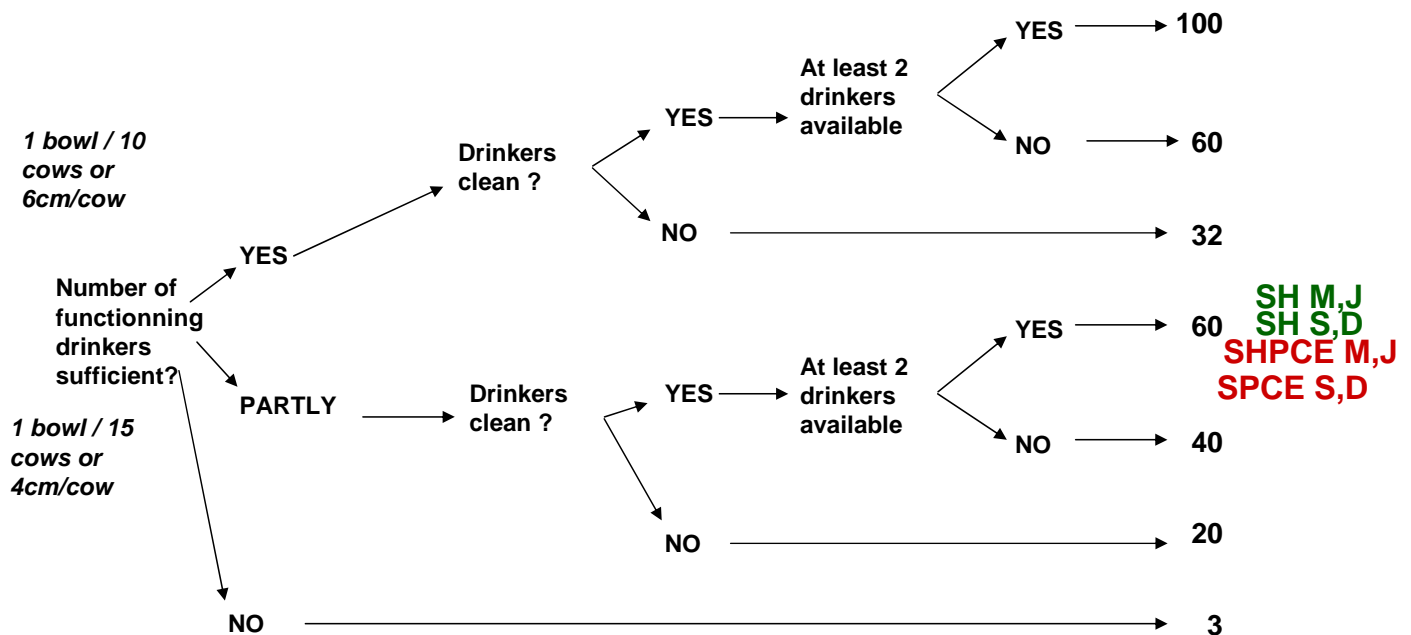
1 bowl / 10 cows or 6cm/cow

Number of functionning drinkers sufficient?

1 bowl / 15 cows or 4cm/cow

YES

Drinkers clean ?

YES

At least 2 drinkers available

YES 100

NO 60

NO 32

PARTLY

Drinkers clean ?

YES

At least 2 drinkers available

YES 60

SH M,J
SH S,D
SHPCE M,J
SPCE S,D

NO 40

NO 20

NO 3